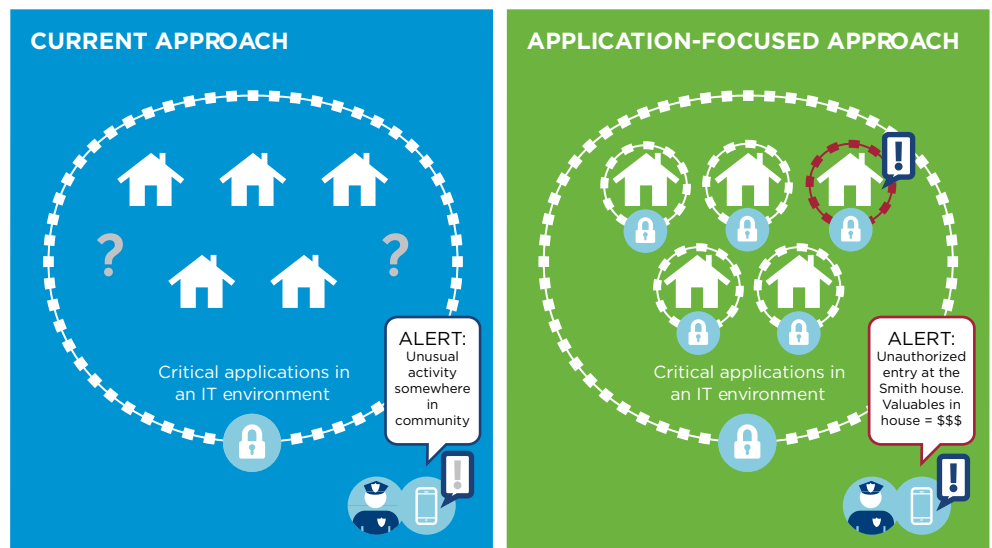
CURRENT APPROACH

?

?

Critical applications in an IT environment

ALERT: Unusual activity somewhere in community

!

APPLICATION-FOCUSED APPROACH

!

Critical applications in an IT environment

ALERT: Unauthorized entry at the Smith house. Valuables in house = $$$

!